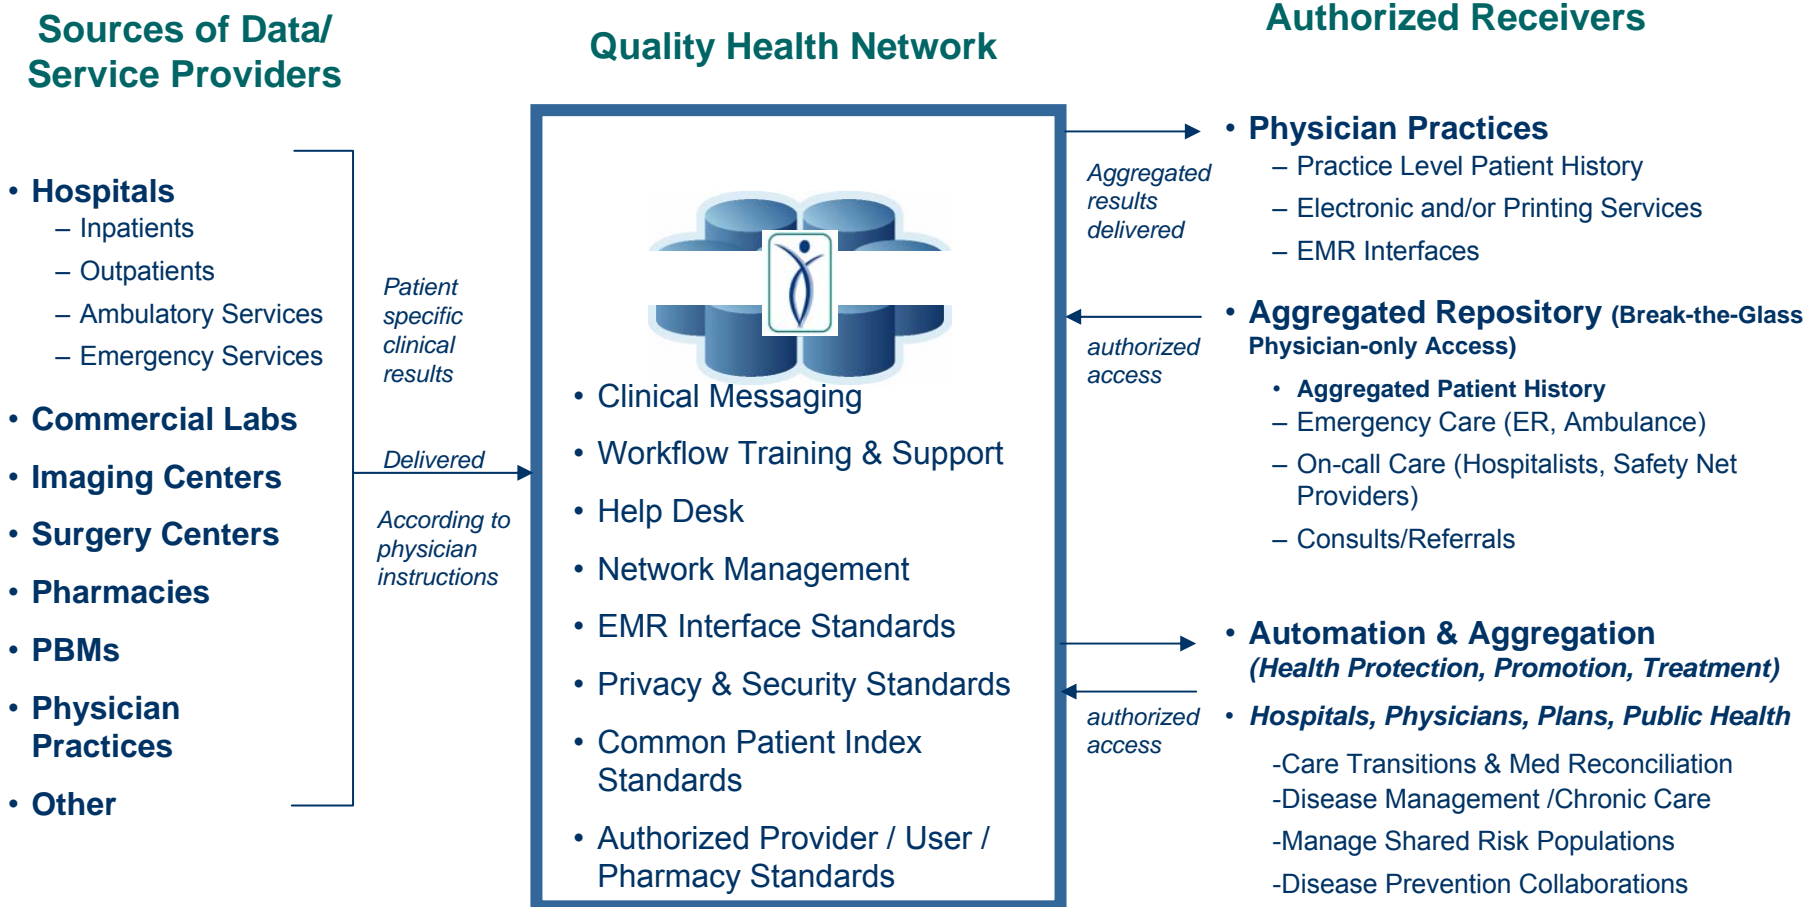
Sources of Data/ Service Providers

Quality Health Network

Authorized Receivers

• Hospitals
– Inpatients
– Outpatients
– Ambulatory Services
– Emergency Services

• Commercial Labs

• Imaging Centers

• Surgery Centers

• Pharmacies

• PBMs

• Physician Practices

• Other

Patient specific clinical results

Delivered

According to physician instructions

• Clinical Messaging

• Workflow Training & Support

• Help Desk

• Network Management

• EMR Interface Standards

• Privacy & Security Standards

• Common Patient Index Standards

• Authorized Provider / User / Pharmacy Standards

Aggregated results delivered

authorized access

authorized access

• Physician Practices
– Practice Level Patient History
– Electronic and/or Printing Services
– EMR Interfaces

• Aggregated Repository (Break-the-Glass Physician-only Access)
• Aggregated Patient History
– Emergency Care (ER, Ambulance)
– On-call Care (Hospitalists, Safety Net Providers)
– Consults/Referrals

• Automation & Aggregation (Health Protection, Promotion, Treatment)

• Hospitals, Physicians, Plans, Public Health
-Care Transitions & Med Reconciliation
-Disease Management /Chronic Care
-Manage Shared Risk Populations
-Disease Prevention Collaborations